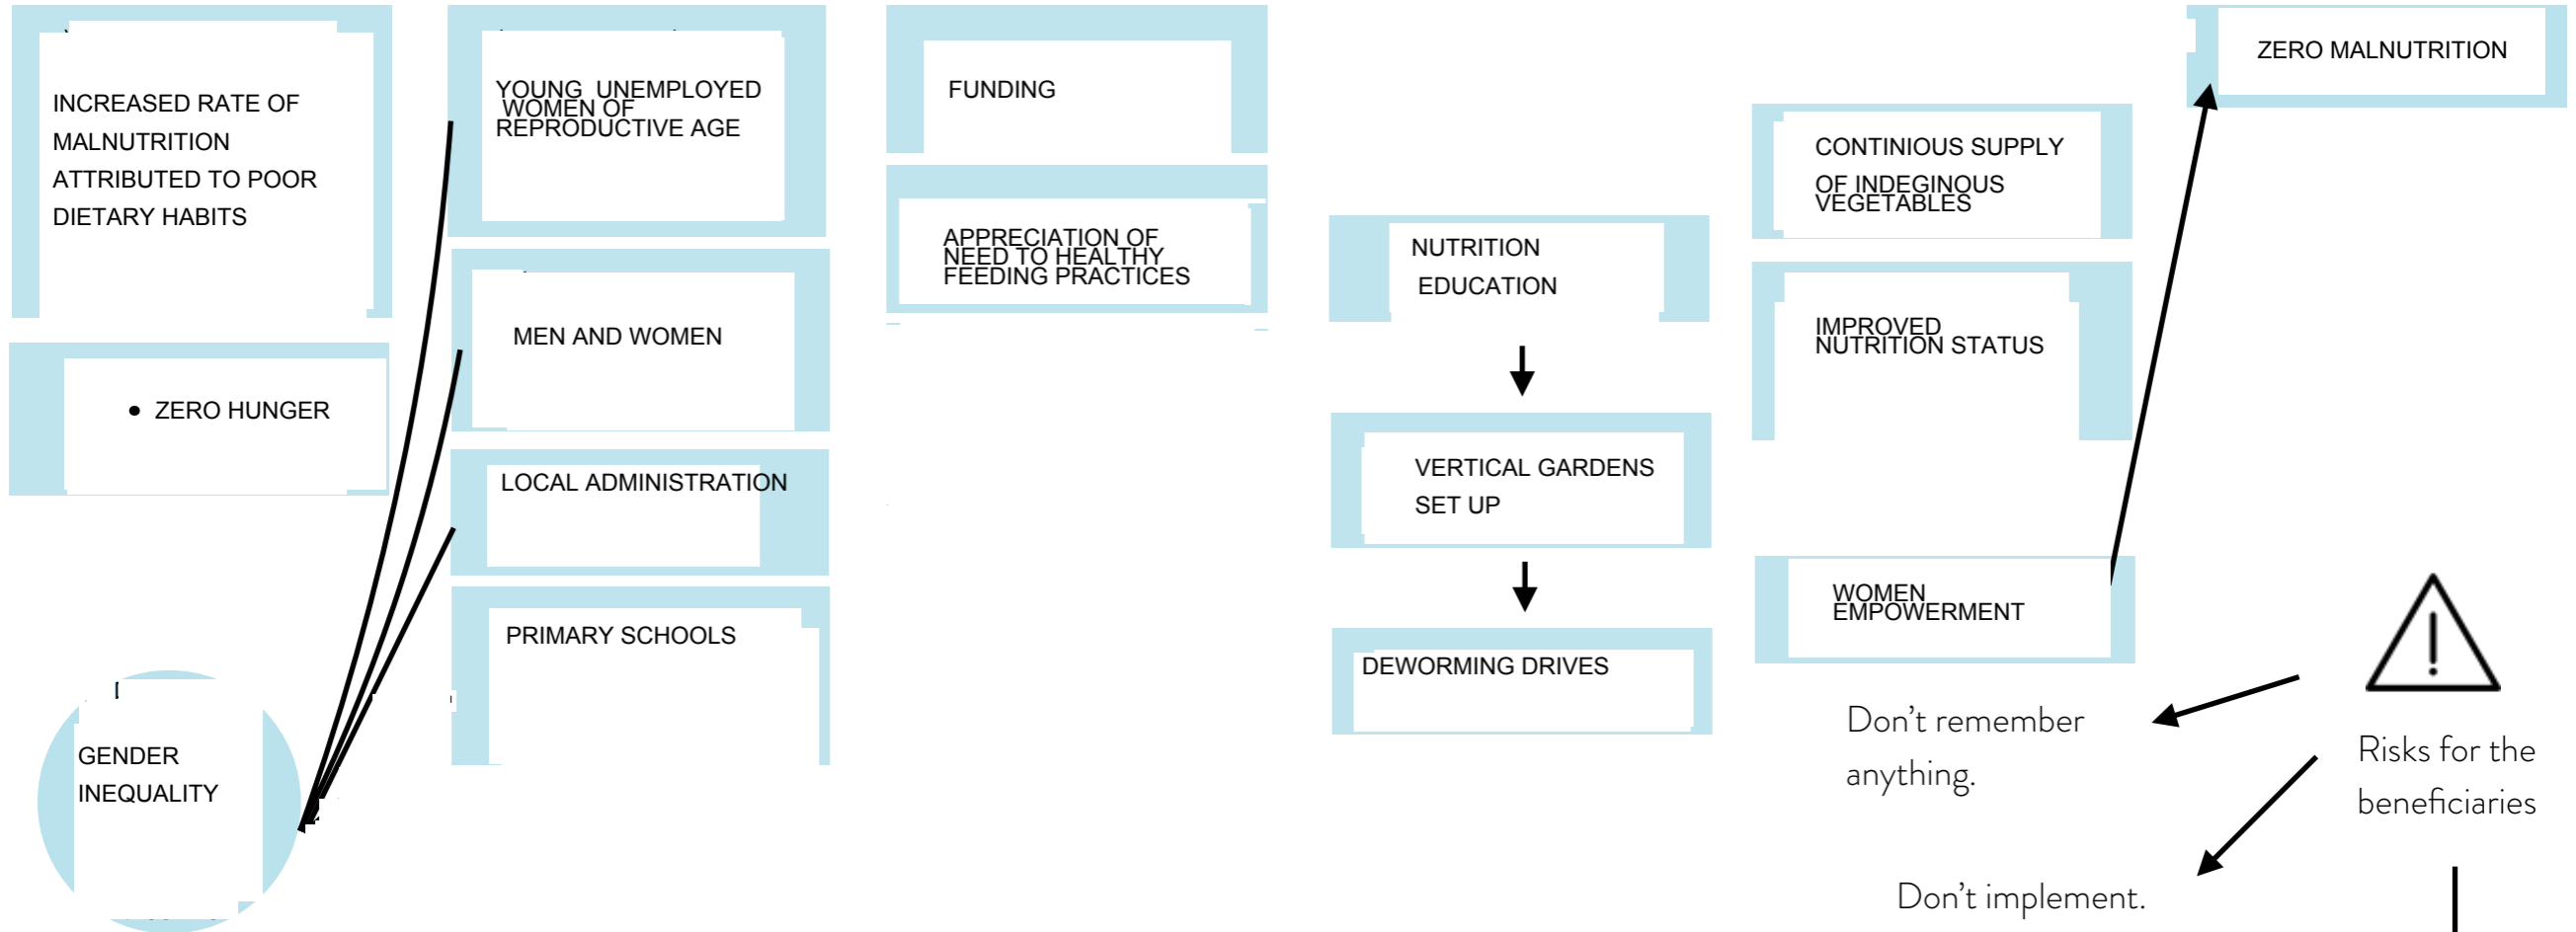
INCREASED RATE OF MALNUTRITION ATTRIBUTED TO POOR DIETARY HABITS

ZERO HUNGER

GENDER INEQUALITY

YOUNG UNEMPLOYED WOMEN OF REPRODUCTIVE AGE

MEN AND WOMEN

LOCAL ADMINISTRATION

PRIMARY SCHOOLS

FUNDING

APPRECIATION OF NEED TO HEALTHY FEEDING PRACTICES

NUTRITION EDUCATION

VERTICAL GARDENS SET UP

DEWORMING DRIVES

CONTINIOUS SUPPLY OF INDEGINOUS VEGETABLES

IMPROVED NUTRITION STATUS

WOMEN EMPOWERMENT

ZERO MALNUTRITION

Risks for the beneficiaries

Don't remember anything.

Don't implement.